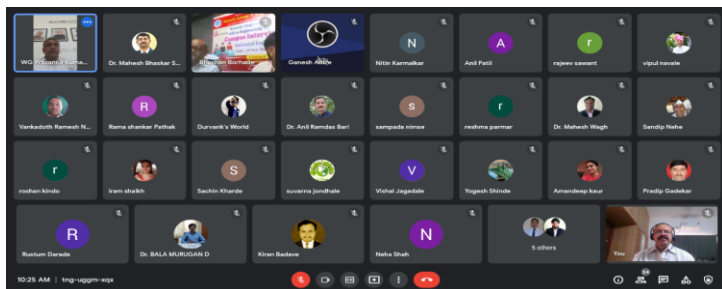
WG Prasanna Kuma...
Dr. Mahesh Bhaskar S...
Bhushan Borhade
Ganesh Abale
N
Nitin Karmalkar
A
Anil Patil
r
rajeev sawant
vipul navale

Vankadoth Ramesh N...
R
Rama shankar Pathak
Durvank's World
Dr. Anil Ramdas Bari
s
sampada nimse
r
reshma parmar
Dr. Mahesh Wagh
Sandip Nehe

r
roshan kindo
iram shaikh
S
Sachin Kharde
suvarna jondhale
V
Vishal Jagadale
Yogesh Shinde
Amandeep kaur
Pradip Gadekar

R
Rustum Darade
Dr. BALA MURUGAN D
Kiran Badave
N
Neha Shah
5 others
You

10:25 AM | tng-uggm-xqx
34